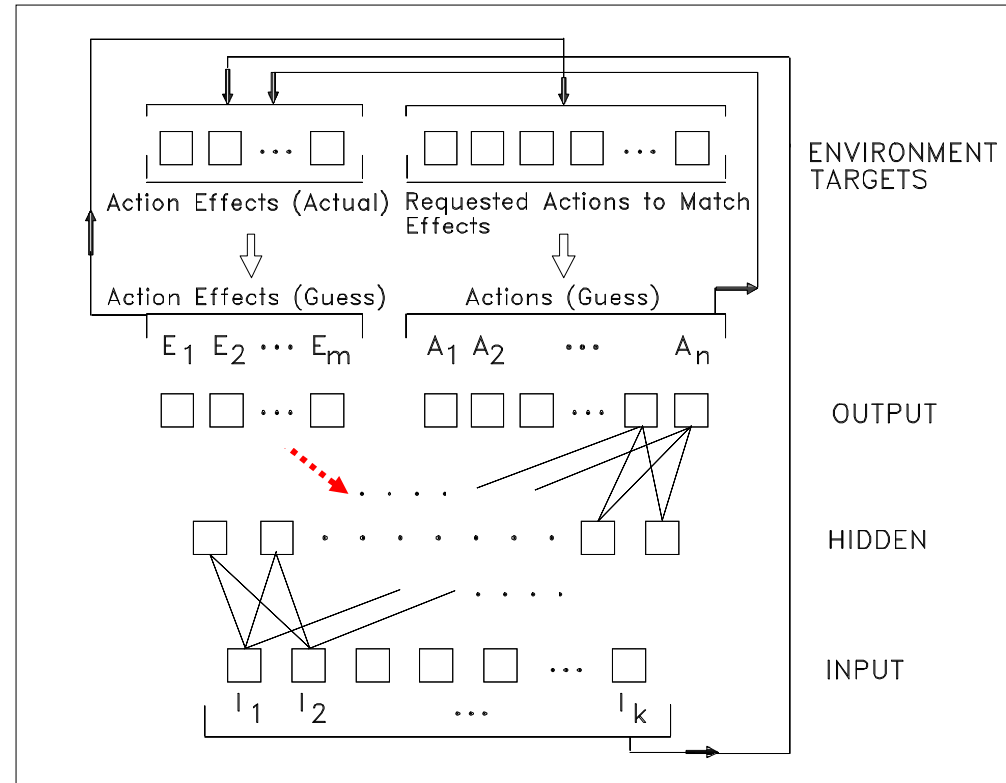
ENVIRONMENT TARGETS

...

...

Action Effects (Actual)

Requested Actions to Match Effects

Action Effects (Guess)

Actions (Guess)

$E_1$ $E_2$ ... $E_m$

$A_1$ $A_2$ ... $A_n$

OUTPUT

...

...

HIDDEN

INPUT

...

$I_1$ $I_2$ ... $I_k$